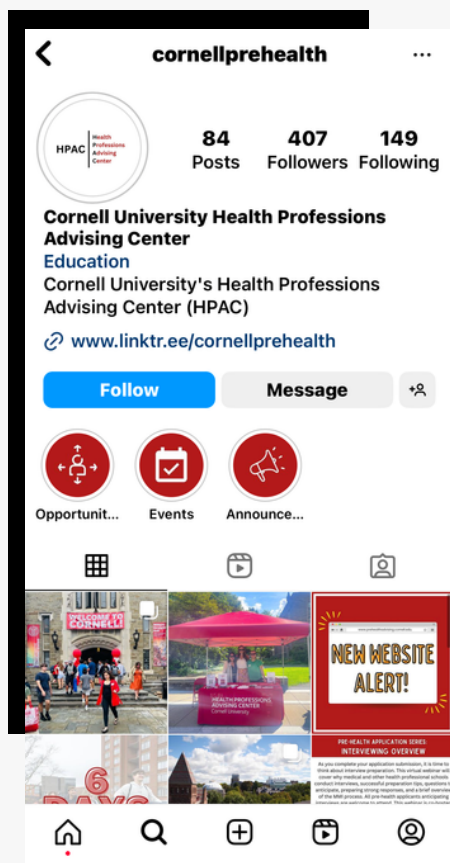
cornellprehealth

HPAC Health Professions Advising Center

84 Posts
407 Followers
149 Following

Cornell University Health Professions Advising Center
Education
Cornell University's Health Professions Advising Center (HPAC)
www.linktr.ee/cornellprehealth

Follow
Message

Opportunit...
Events
Announce...

WELCOME TO CORNELL

HEALTH PROFESSIONS ADVISING CENTER
Cornell University

NEW WEBSITE ALERT!

6 DAYS

PRE-HEALTH APPLICATION SERIES: INTERVIEWING OVERVIEW

As you complete your application submission, it is time to think about interview preparation. This virtual webinar will cover why medical and other health professional schools conduct interviews, successful preparation tips, questions to anticipate, preparing strong responses, and a brief overview of the MMI process. All pre-health applicants anticipating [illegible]